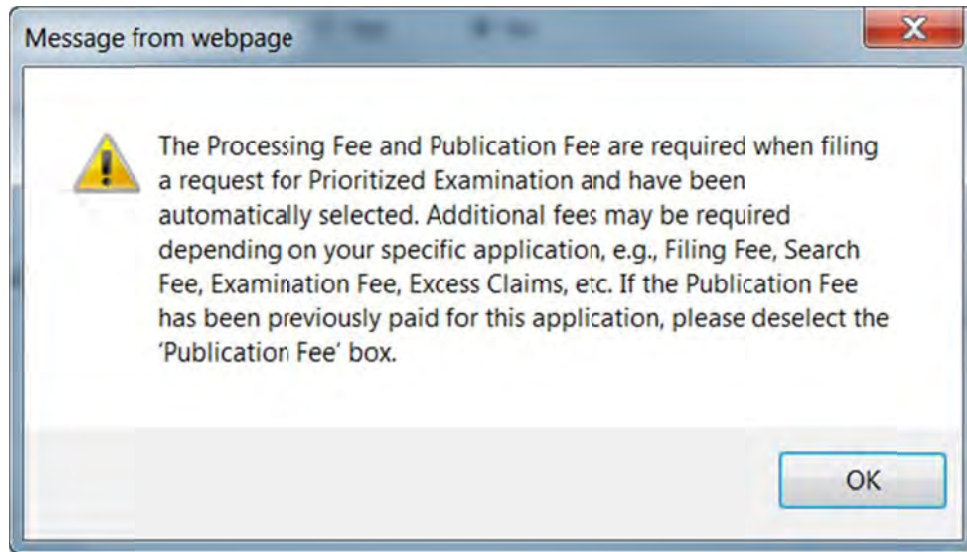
Message from webpage

X

The Processing Fee and Publication Fee are required when filing a request for Prioritized Examination and have been automatically selected. Additional fees may be required depending on your specific application, e.g., Filing Fee, Search Fee, Examination Fee, Excess Claims, etc. If the Publication Fee has been previously paid for this application, please deselect the 'Publication Fee' box.

OK